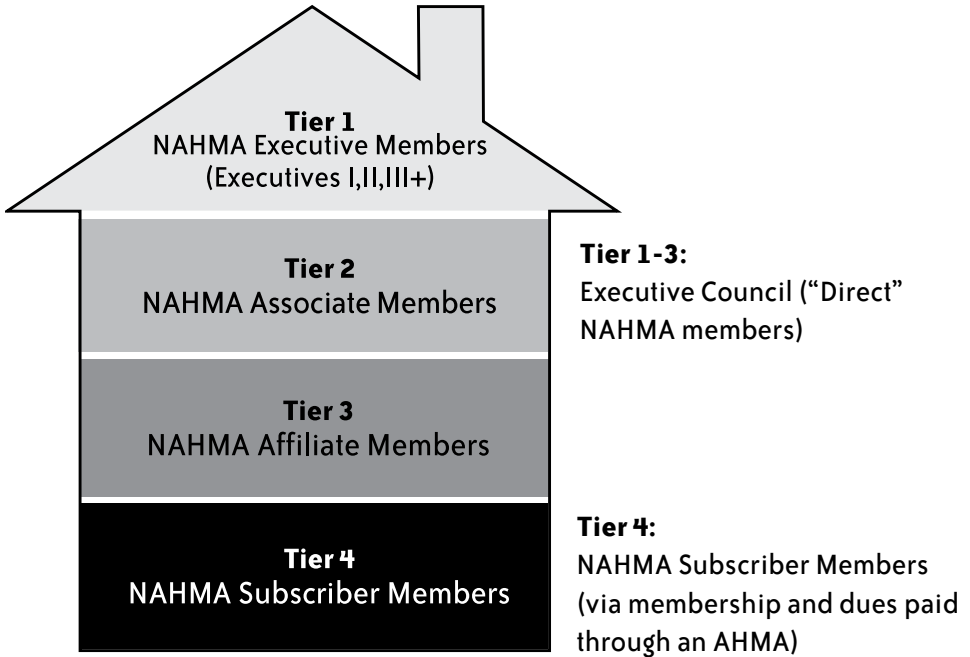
Tier 1
NAHMA Executive Members
(Executives I,II,III+)

Tier 2
NAHMA Associate Members

Tier 3
NAHMA Affiliate Members

Tier 4
NAHMA Subscriber Members

Tier 1-3:
Executive Council ("Direct" NAHMA members)

Tier 4:
NAHMA Subscriber Members (via membership and dues paid through an AHMA)